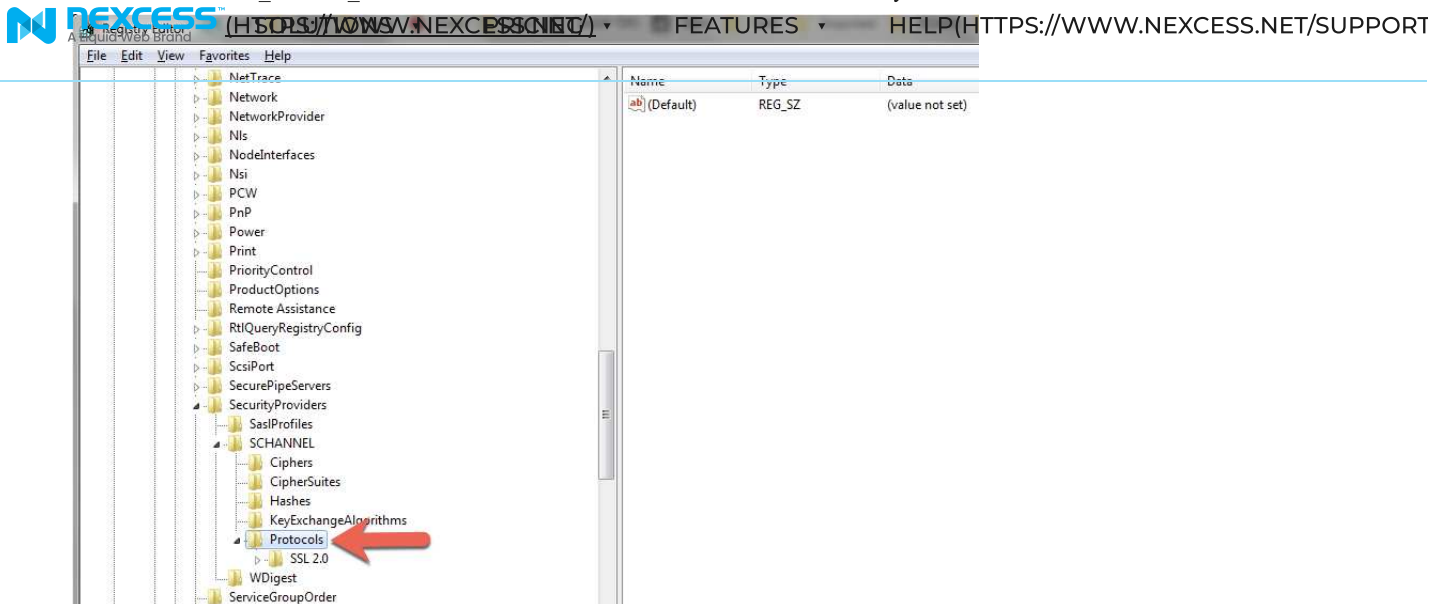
NEXCESS A Liquid Web Brand (HTTPS://WWW.NEXCESS.NET/) SOLUTIONS ▾ PRODUCTS ▾ FEATURES ▾ HELP(HTTPS://WWW.NEXCESS.NET/SUPPORT

Registry Editor

File Edit View Favorites Help

NetTrace
Network
NetworkProvider
Nls
NodeInterfaces
Nsi
PCW
PnP
Power
Print
PriorityControl
ProductOptions
Remote Assistance
RtlQueryRegistryConfig
SafeBoot
ScsiPort
SecurePipeServers
SecurityProviders
SaslProfiles
SCHANNEL
Ciphers
CipherSuites
Hashes
KeyExchangeAlgorithms
Protocols
SSL 2.0
WDigest
ServiceGroupOrder

| Name | Type | Data |
|---|---|---|
| (Default) | REG_SZ | (value not set) |